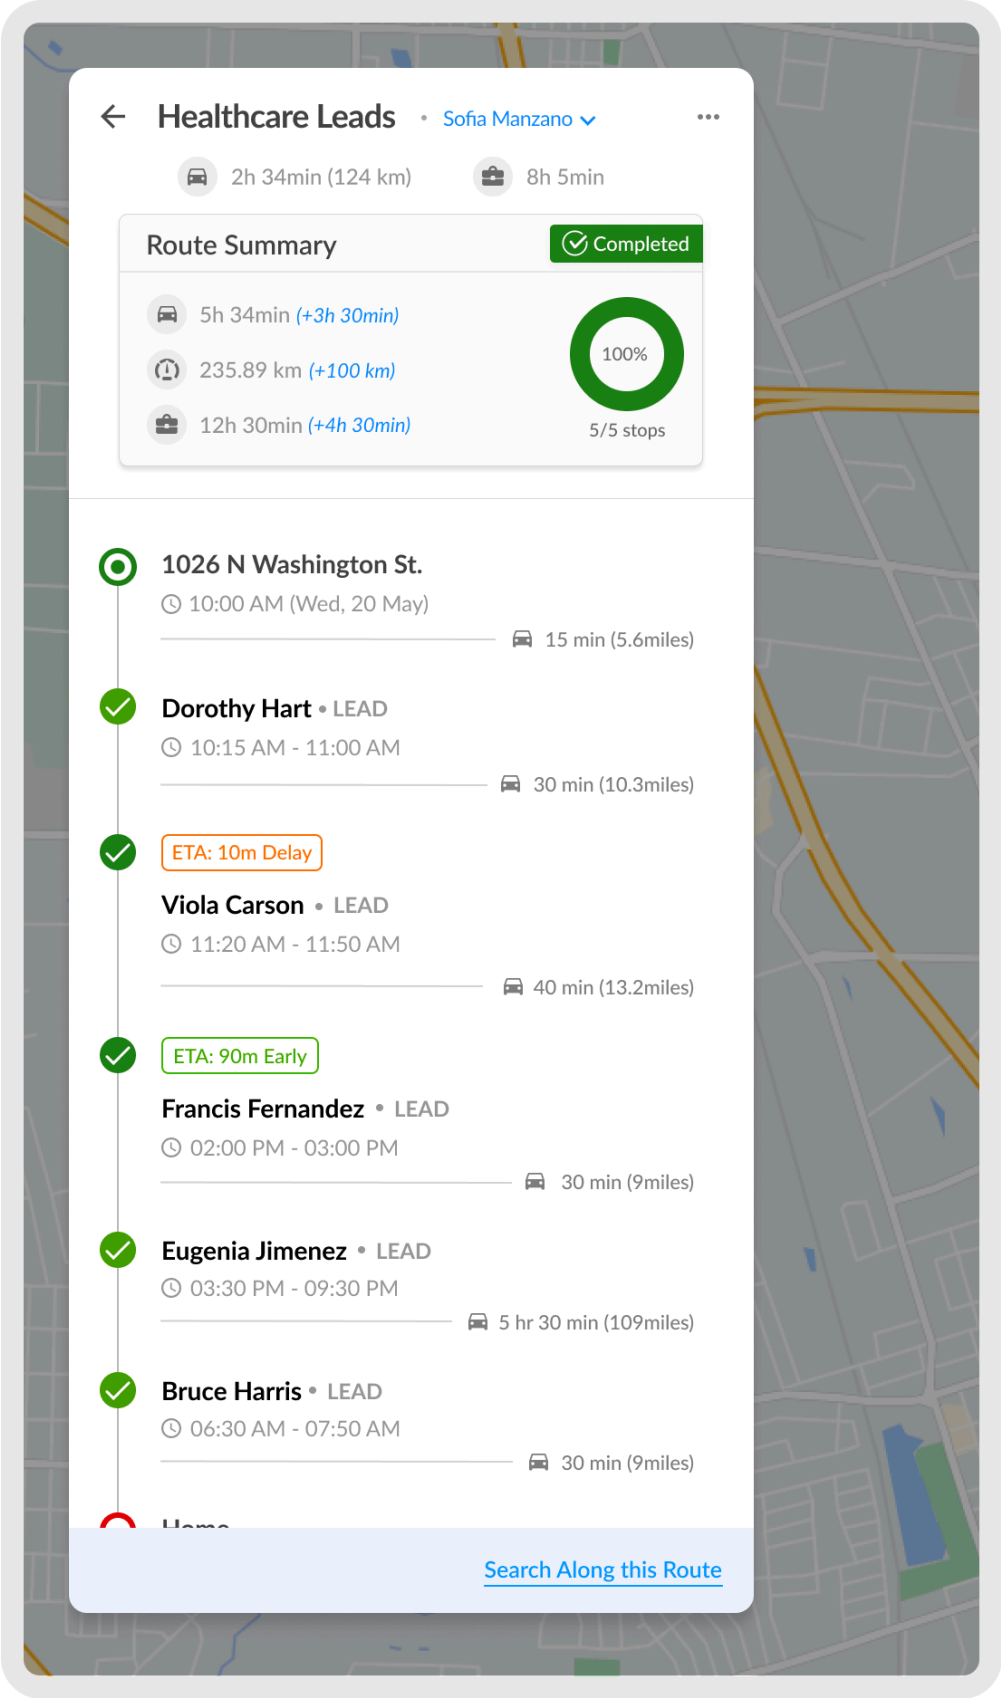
Healthcare Leads • Sofia Manzano

2h 34min (124 km)

8h 5min

Route Summary

Completed

5h 34min (+3h 30min)

235.89 km (+100 km)

12h 30min (+4h 30min)

100%

5/5 stops

1026 N Washington St.

10:00 AM (Wed, 20 May)

15 min (5.6miles)

Dorothy Hart • LEAD

10:15 AM - 11:00 AM

30 min (10.3miles)

ETA: 10m Delay

Viola Carson • LEAD

11:20 AM - 11:50 AM

40 min (13.2miles)

ETA: 90m Early

Francis Fernandez • LEAD

02:00 PM - 03:00 PM

30 min (9miles)

Eugenia Jimenez • LEAD

03:30 PM - 09:30 PM

5 hr 30 min (109miles)

Bruce Harris • LEAD

06:30 AM - 07:50 AM

30 min (9miles)

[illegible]

Search Along this Route